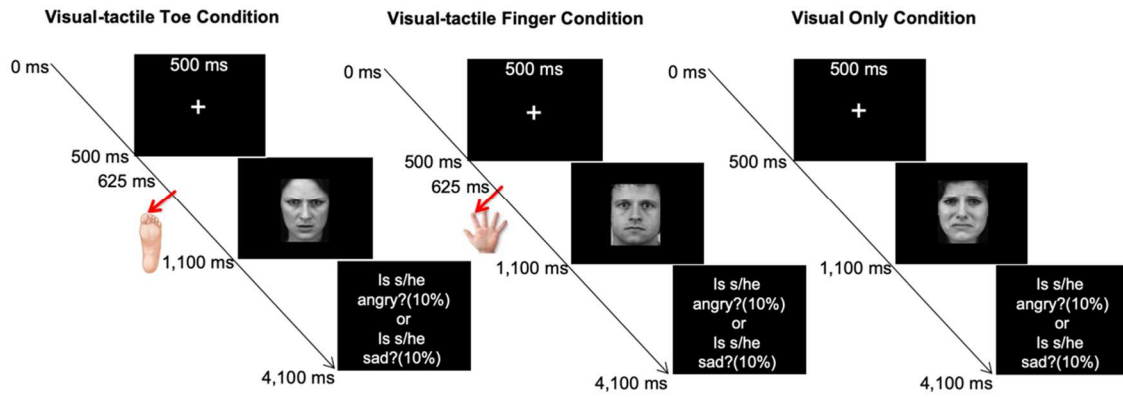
Visual-tactile Toe Condition

0 ms

500 ms

+

500 ms

625 ms

1,100 ms

Is s/he angry?(10%) or Is s/he sad?(10%)

4,100 ms

Visual-tactile Finger Condition

0 ms

500 ms

+

500 ms

625 ms

1,100 ms

Is s/he angry?(10%) or Is s/he sad?(10%)

4,100 ms

Visual Only Condition

0 ms

500 ms

+

500 ms

1,100 ms

Is s/he angry?(10%) or Is s/he sad?(10%)

4,100 ms